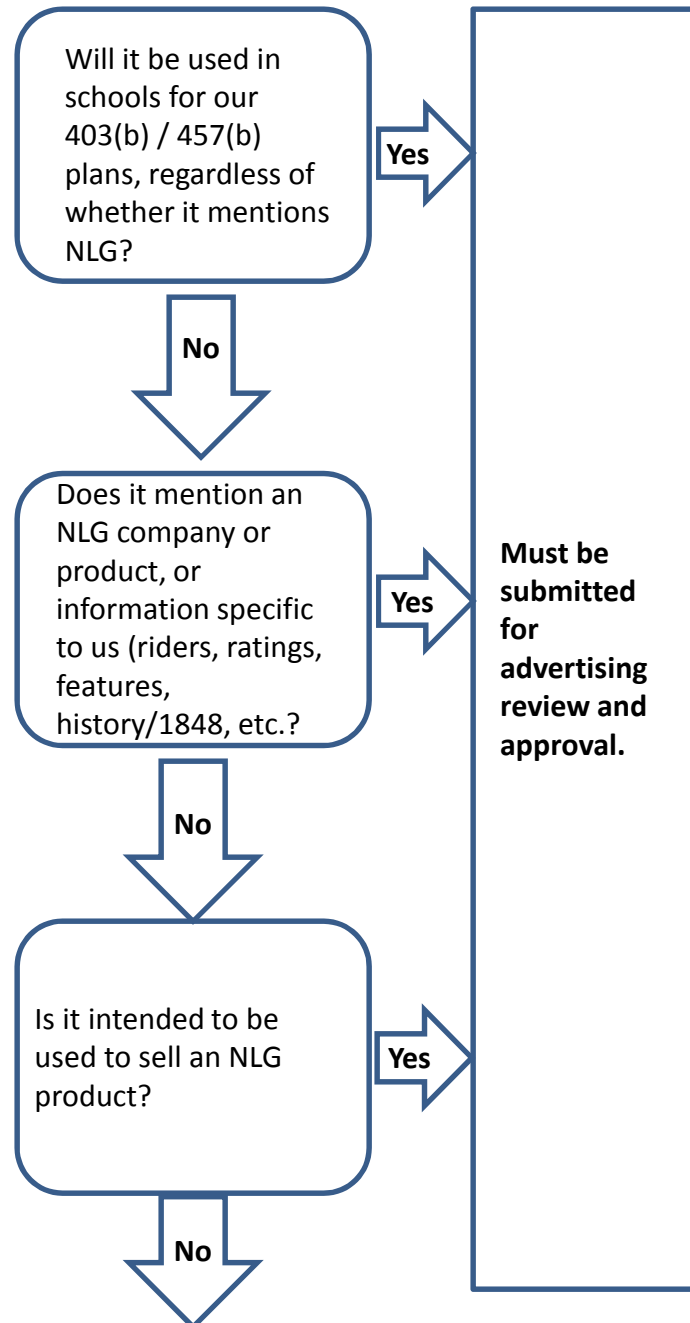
Will it be used in schools for our 403(b) / 457(b) plans, regardless of whether it mentions NLG?

Yes

No

Does it mention an NLG company or product, or information specific to us (riders, ratings, features, history/1848, etc.?

Yes

No

Is it intended to be used to sell an NLG product?

Yes

No

Must be submitted for advertising review and approval.